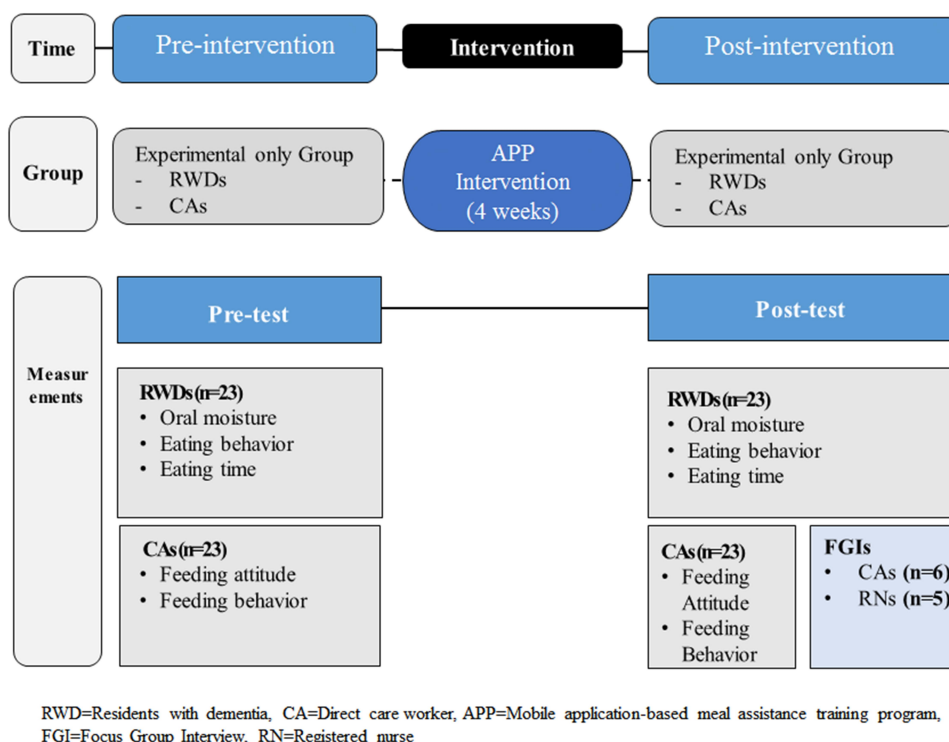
Time

Pre-intervention

Intervention

Post-intervention

Group

Experimental only Group
- RWDs
- CAs

APP Intervention (4 weeks)

Experimental only Group
- RWDs
- CAs

Measurements

Pre-test

Post-test

RWDs (n=23)
• Oral moisture
• Eating behavior
• Eating time

RWDs (n=23)
• Oral moisture
• Eating behavior
• Eating time

CAs (n=23)
• Feeding attitude
• Feeding behavior

CAs (n=23)
• Feeding Attitude
• Feeding Behavior

FGIs
• CAs (n=6)
• RNs (n=5)

RWD=Residents with dementia, CA=Direct care worker, APP=Mobile application-based meal assistance training program, FGI=Focus Group Interview, RN=Registered nurse